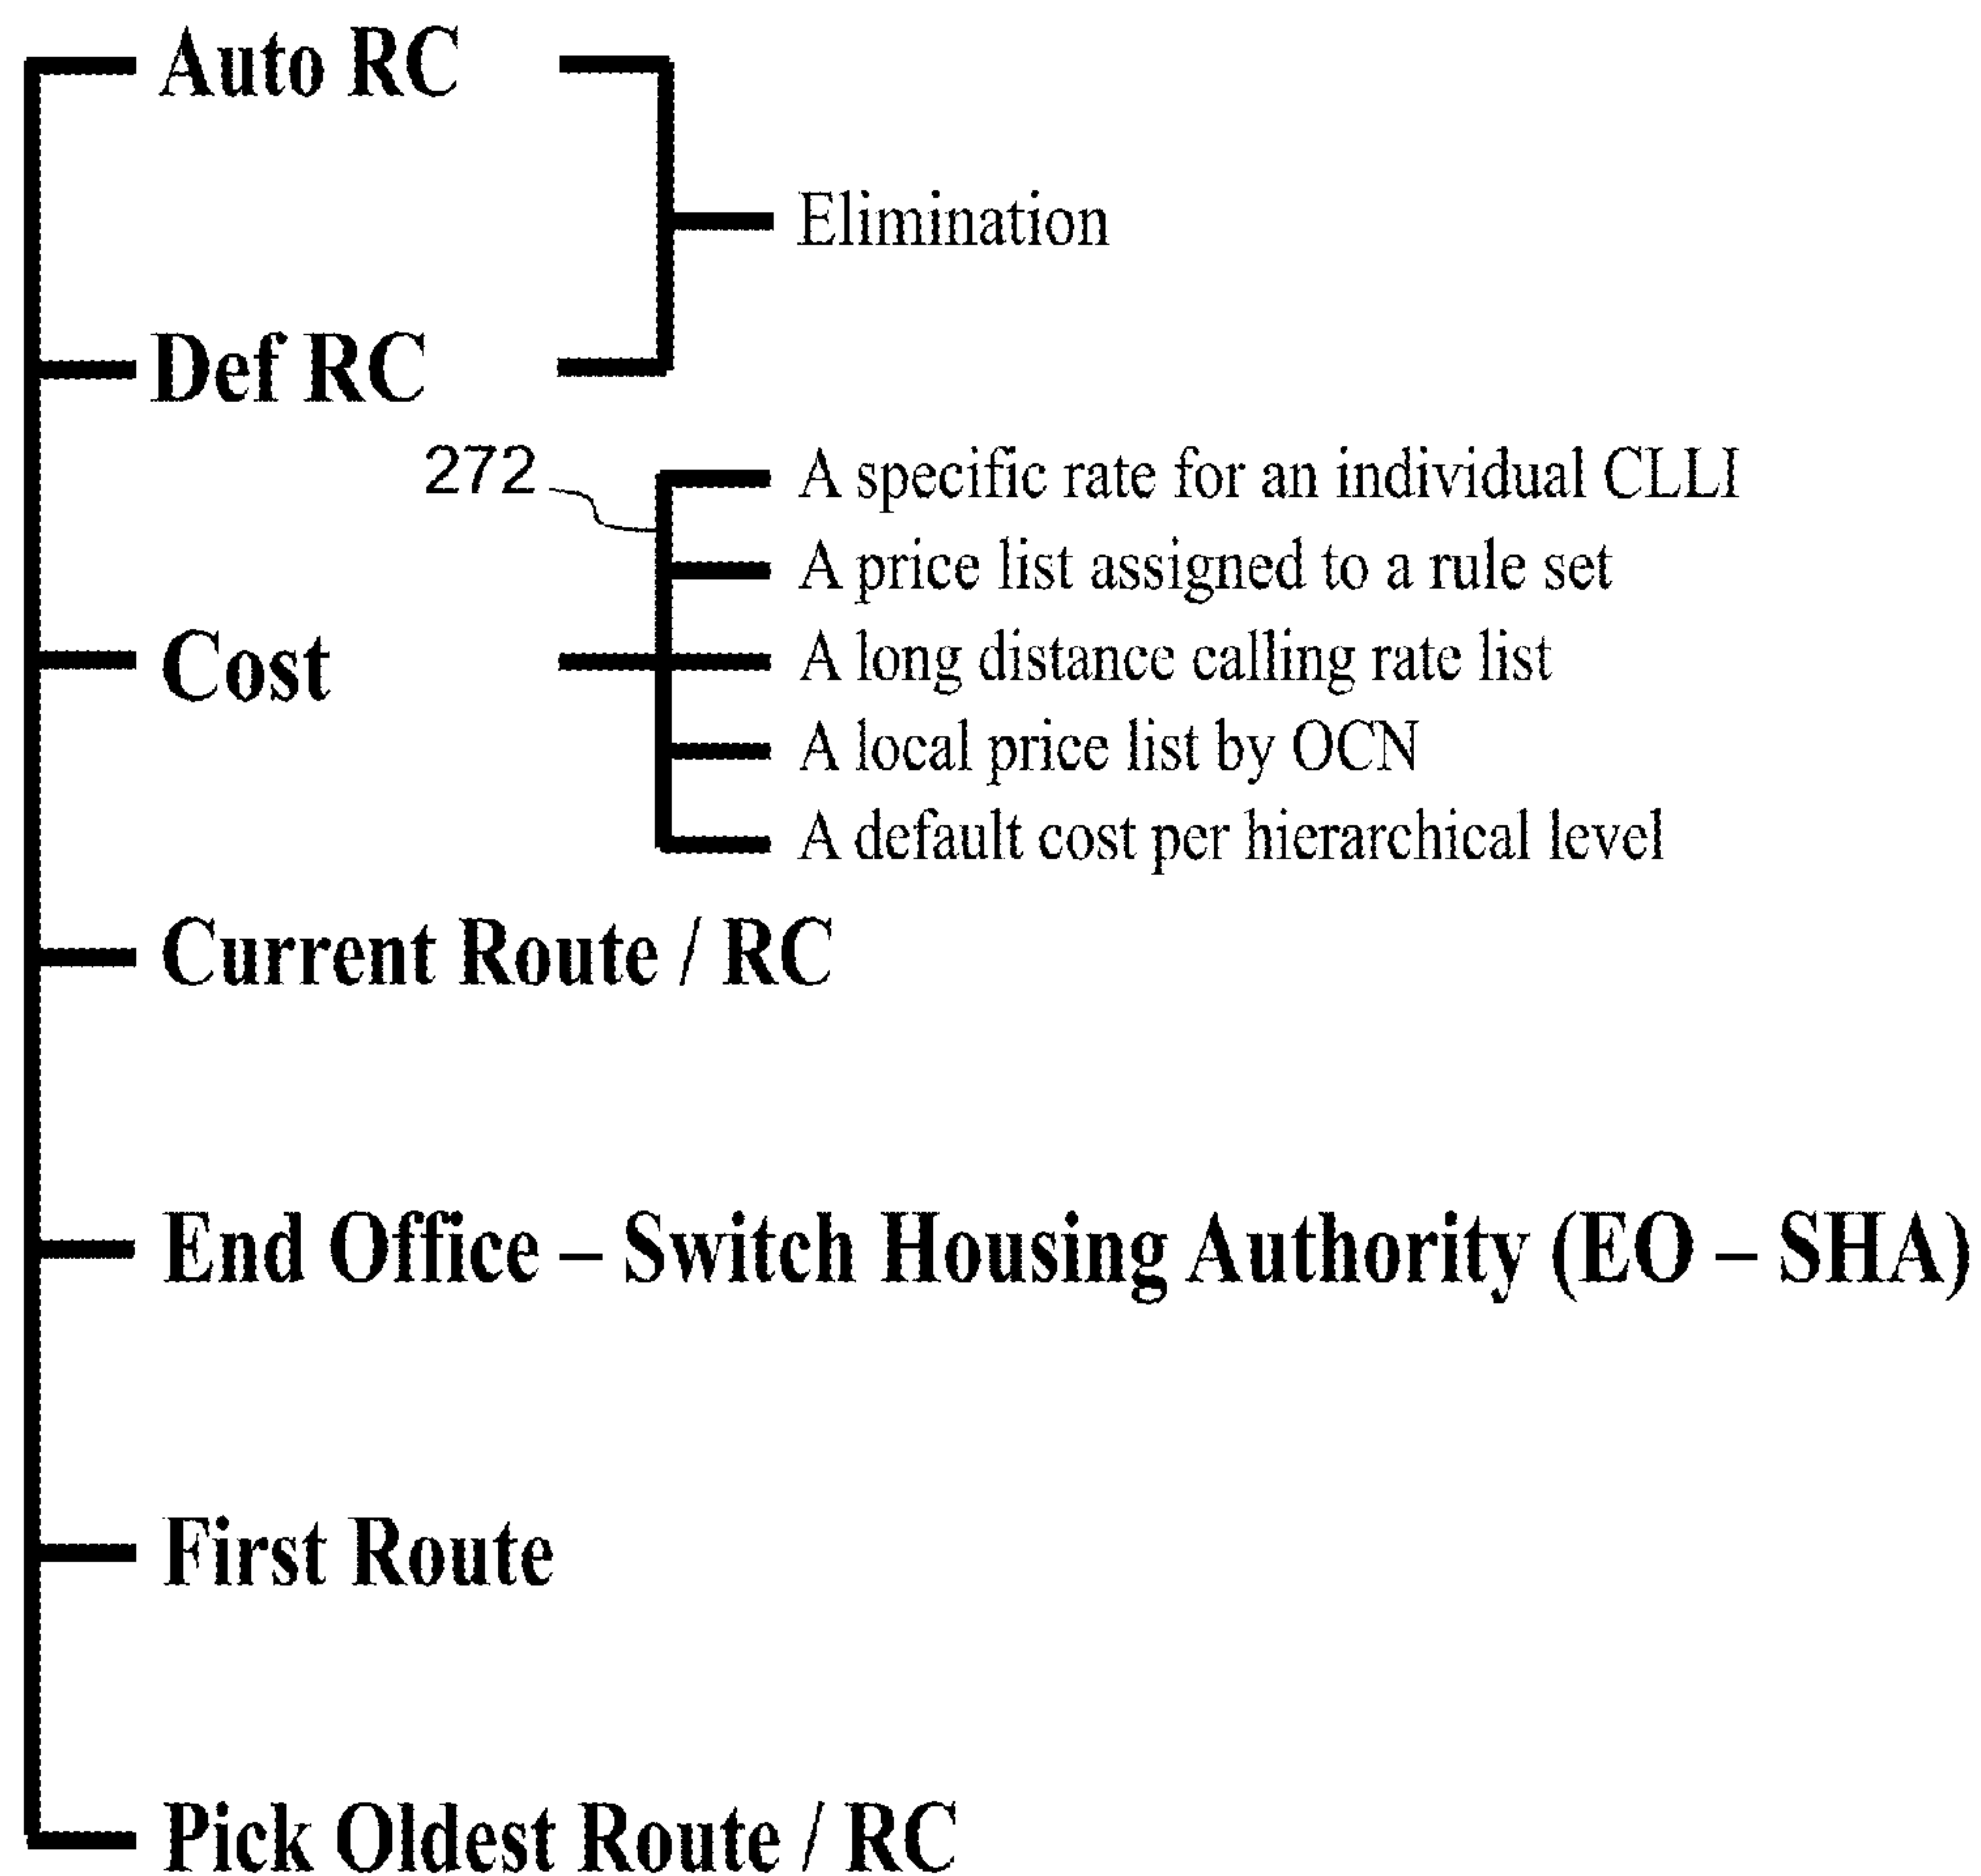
Auto RC

Elimination

Def RC

272

A specific rate for an individual CLLI

A price list assigned to a rule set

Cost

A long distance calling rate list

A local price list by OCN

A default cost per hierarchical level

Current Route / RC

End Office – Switch Housing Authority (EO – SHA)

First Route

Pick Oldest Route / RC